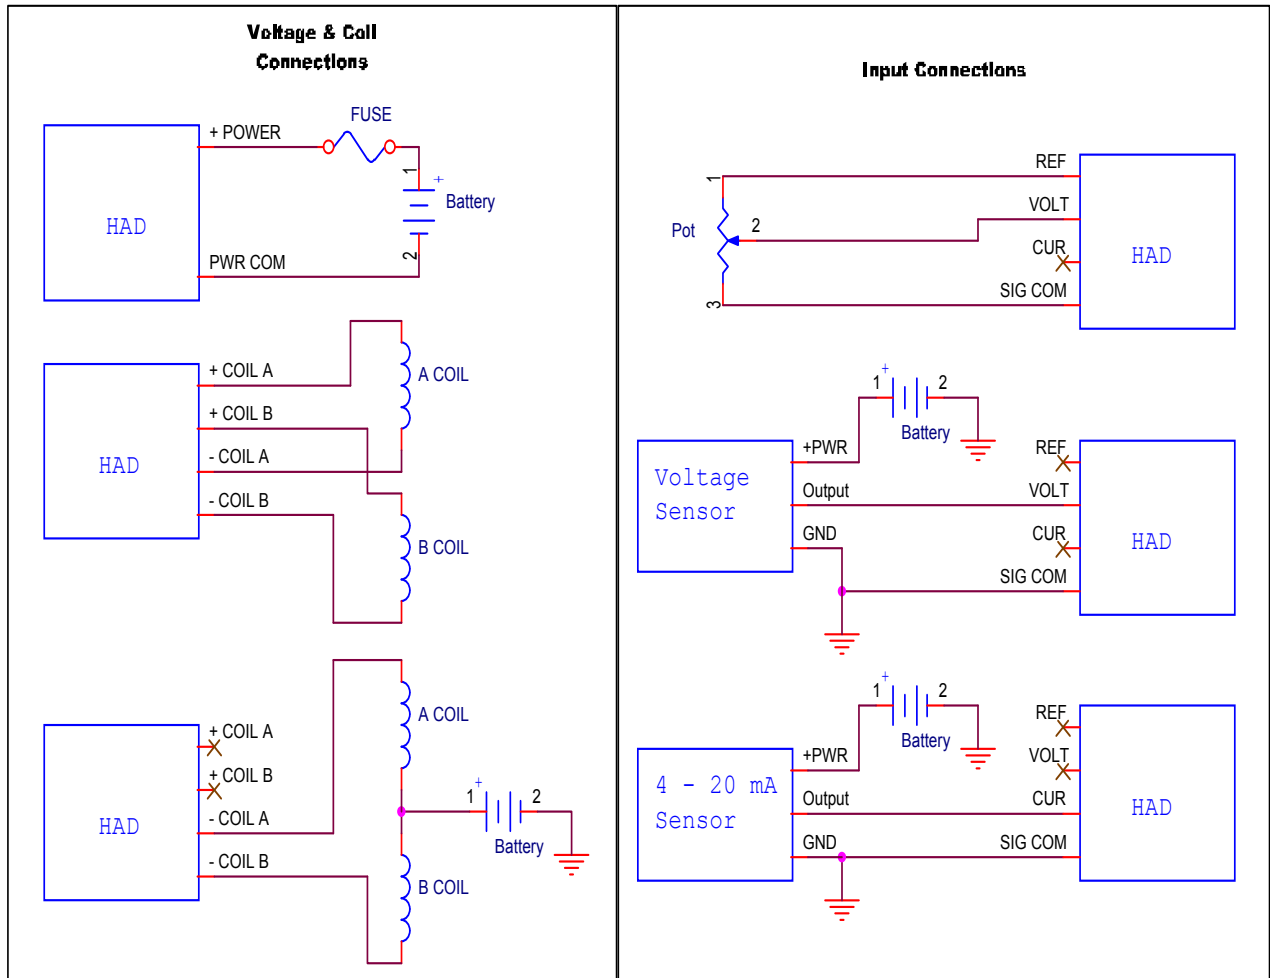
Voltage & Coil Connections

HAD
+ POWER
FUSE
1
+
Battery
2
PWR COM

HAD
+ COIL A
+ COIL B
- COIL A
- COIL B
A COIL
B COIL

HAD
+ COIL A
+ COIL B
- COIL A
- COIL B
A COIL
B COIL
1
+
2
Battery

Input Connections

1
Pot
2
3
REF
VOLT
CUR
SIG COM
HAD

Voltage Sensor
+PWR
Output
GND
1
+
2
Battery
REF
VOLT
CUR
SIG COM
HAD

4 - 20 mA Sensor
+PWR
Output
GND
1
+
2
Battery
REF
VOLT
CUR
SIG COM
HAD